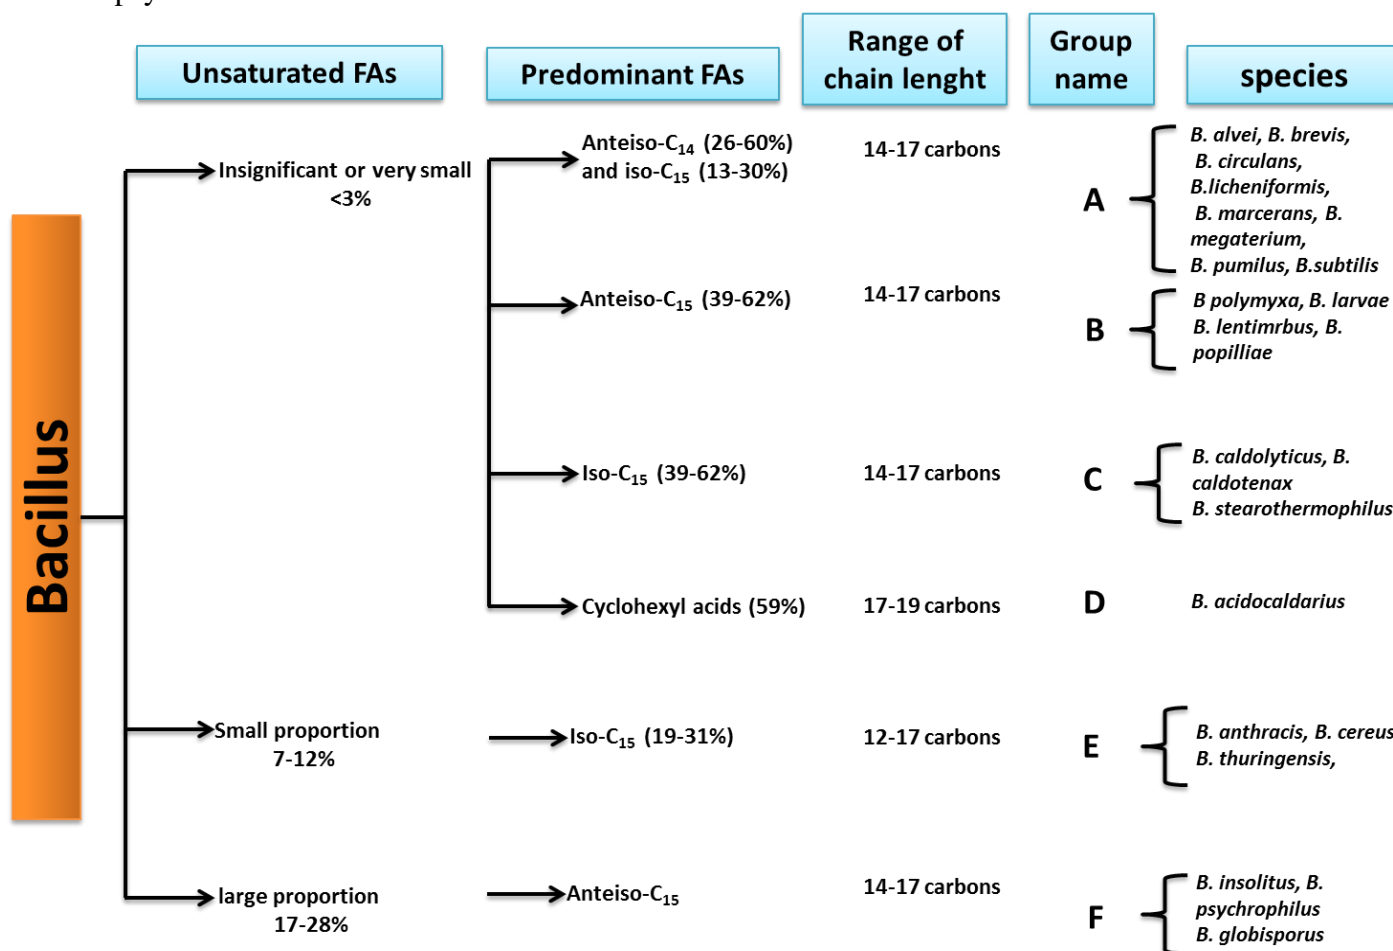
Unsaturated FAs

Predominant FAs

Range of chain lenght

Group name

species

Bacillus

Insignificant or very small <3%

Anteiso-$C_{14}$ (26-60%) and iso-$C_{15}$ (13-30%)

14-17 carbons

A

B. alvei, B. brevis, B. circulans, B.licheniformis, B. marcerans, B. megaterium, B. pumilus, B.subtilis

Anteiso-$C_{15}$ (39-62%)

14-17 carbons

B

B polymyxa, B. larvae B. lentimrbus, B. popilliae

Iso-$C_{15}$ (39-62%)

14-17 carbons

C

B. caldolyticus, B. caldotenax B. stearothermophilus

Cyclohexyl acids (59%)

17-19 carbons

D

B. acidocaldarius

Small proportion 7-12%

Iso-$C_{15}$ (19-31%)

12-17 carbons

E

B. anthracis, B. cereus B. thuringensis,

large proportion 17-28%

Anteiso-$C_{15}$

14-17 carbons

F

B. insolitus, B. psychrophilus B. globisporus